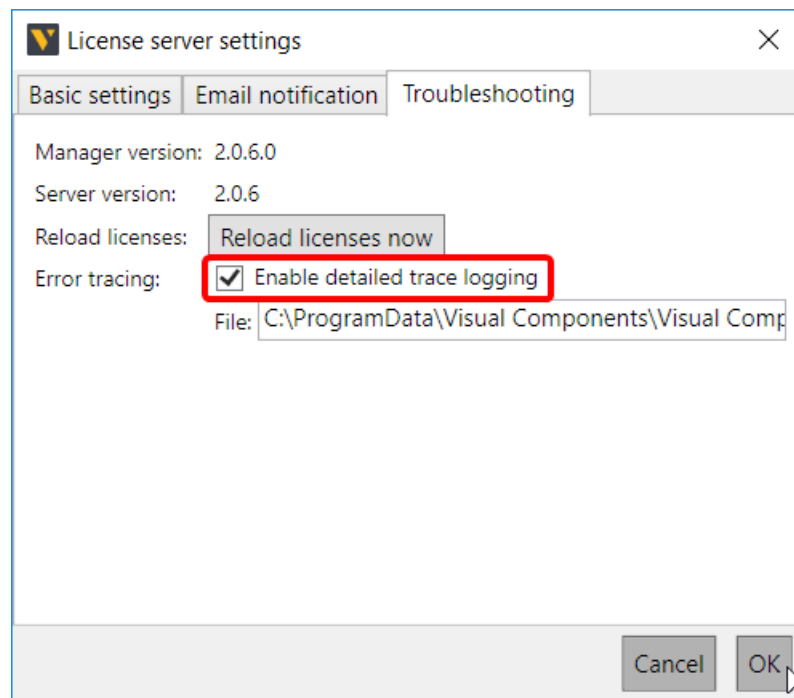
License server settings

Basic settings
Email notification
Troubleshooting

Manager version: 2.0.6.0
Server version: 2.0.6
Reload licenses: Reload licenses now
Error tracing: Enable detailed trace logging
File: C:\ProgramData\Visual Components\Visual Comp

Cancel
OK